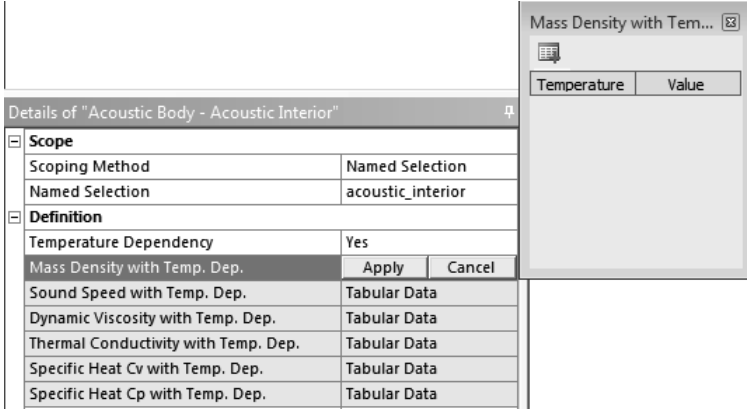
Mass Density with Tem...

| Temperature | Value |
|---|---|

Details of "Acoustic Body - Acoustic Interior"

| Scope | |
|---|---|
| Scoping Method | Named Selection |
| Named Selection | acoustic_interior |
| **Definition** | |
| Temperature Dependency | Yes |
| Mass Density with Temp. Dep. | Apply Cancel |
| Sound Speed with Temp. Dep. | Tabular Data |
| Dynamic Viscosity with Temp. Dep. | Tabular Data |
| Thermal Conductivity with Temp. Dep. | Tabular Data |
| Specific Heat Cv with Temp. Dep. | Tabular Data |
| Specific Heat Cp with Temp. Dep. | Tabular Data |